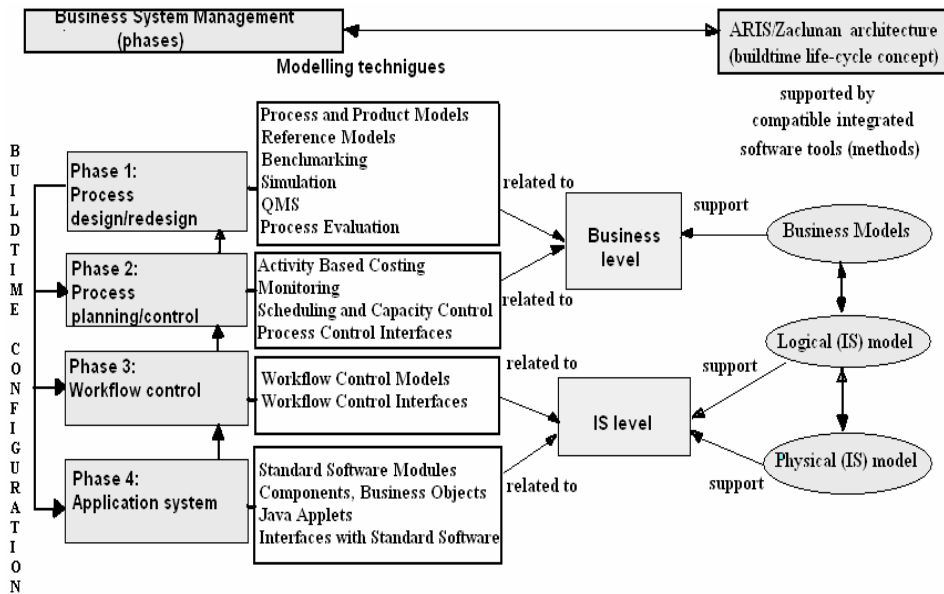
Business System Management (phases)

ARIS/Zachman architecture (buildtime life-cycle concept)

Modelling techniques

supported by compatible integrated software tools (methods)

BUILDTIME CONFIGURATION

Phase 1: Process design/redesign

Process and Product Models
Reference Models
Benchmarking
Simulation
QMS
Process Evaluation

related to

Business level

support

Business Models

Phase 2: Process planning/control

Activity Based Costing
Monitoring
Scheduling and Capacity Control
Process Control Interfaces

related to

Logical (IS) model

Phase 3: Workflow control

Workflow Control Models
Workflow Control Interfaces

related to

support

IS level

Phase 4: Application system

Standard Software Modules
Components, Business Objects
Java Applets
Interfaces with Standard Software

related to

Physical (IS) model

support